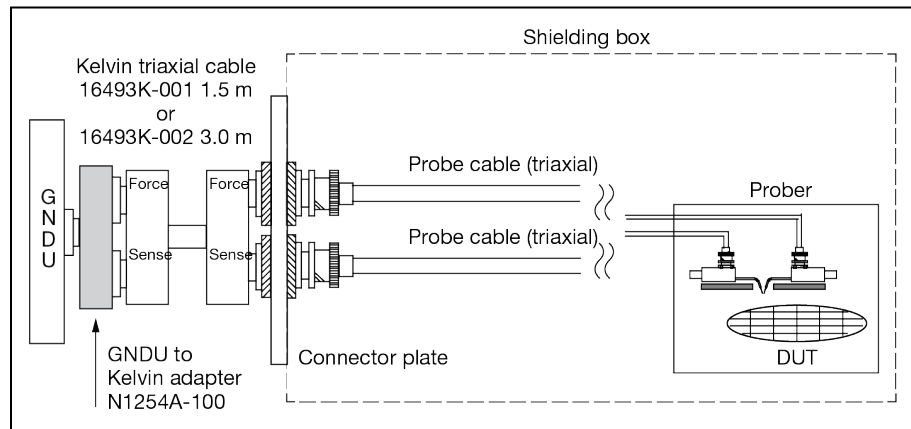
Shielding box

Kelvin triaxial cable
16493K-001 1.5 m
or
16493K-002 3.0 m

GNDU

Force

Sense

Force

Sense

Probe cable (triaxial)

Probe cable (triaxial)

Prober

DUT

Connector plate

GNDU to
Kelvin adapter
N1254A-100